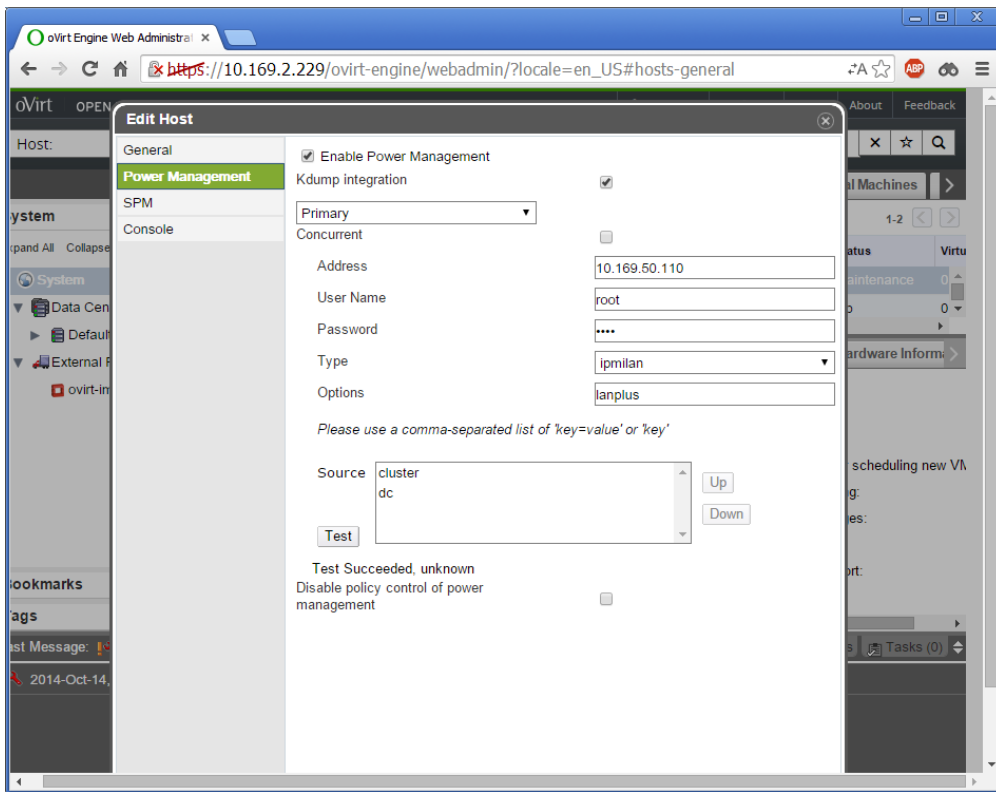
oVirt Engine Web Administrat ×

https://10.169.2.229/ovirt-engine/webadmin/?locale=en_US#hosts-general

ABP

oVirt OPEN

About Feedback

Host:

ystem

pand All Collapse

System

Data Cen

Defaul

External F

ovirt-in

ookmarks

ags

st Message:

2014-Oct-14,

l Machines

1-2

atus Virtu

aintenance 0

o 0

ardware Informa

scheduling new VM

g:

es:

ort:

Tasks (0)

Edit Host

General

Power Management

SPM

Console

Enable Power Management

Kdump integration

Primary

Concurrent

Address 10.169.50.110

User Name root

Password ••••

Type ipmilan

Options lanplus

Please use a comma-separated list of 'key=value' or 'key'

Source cluster
dc

Up

Down

Test

Test Succeeded, unknown

Disable policy control of power management